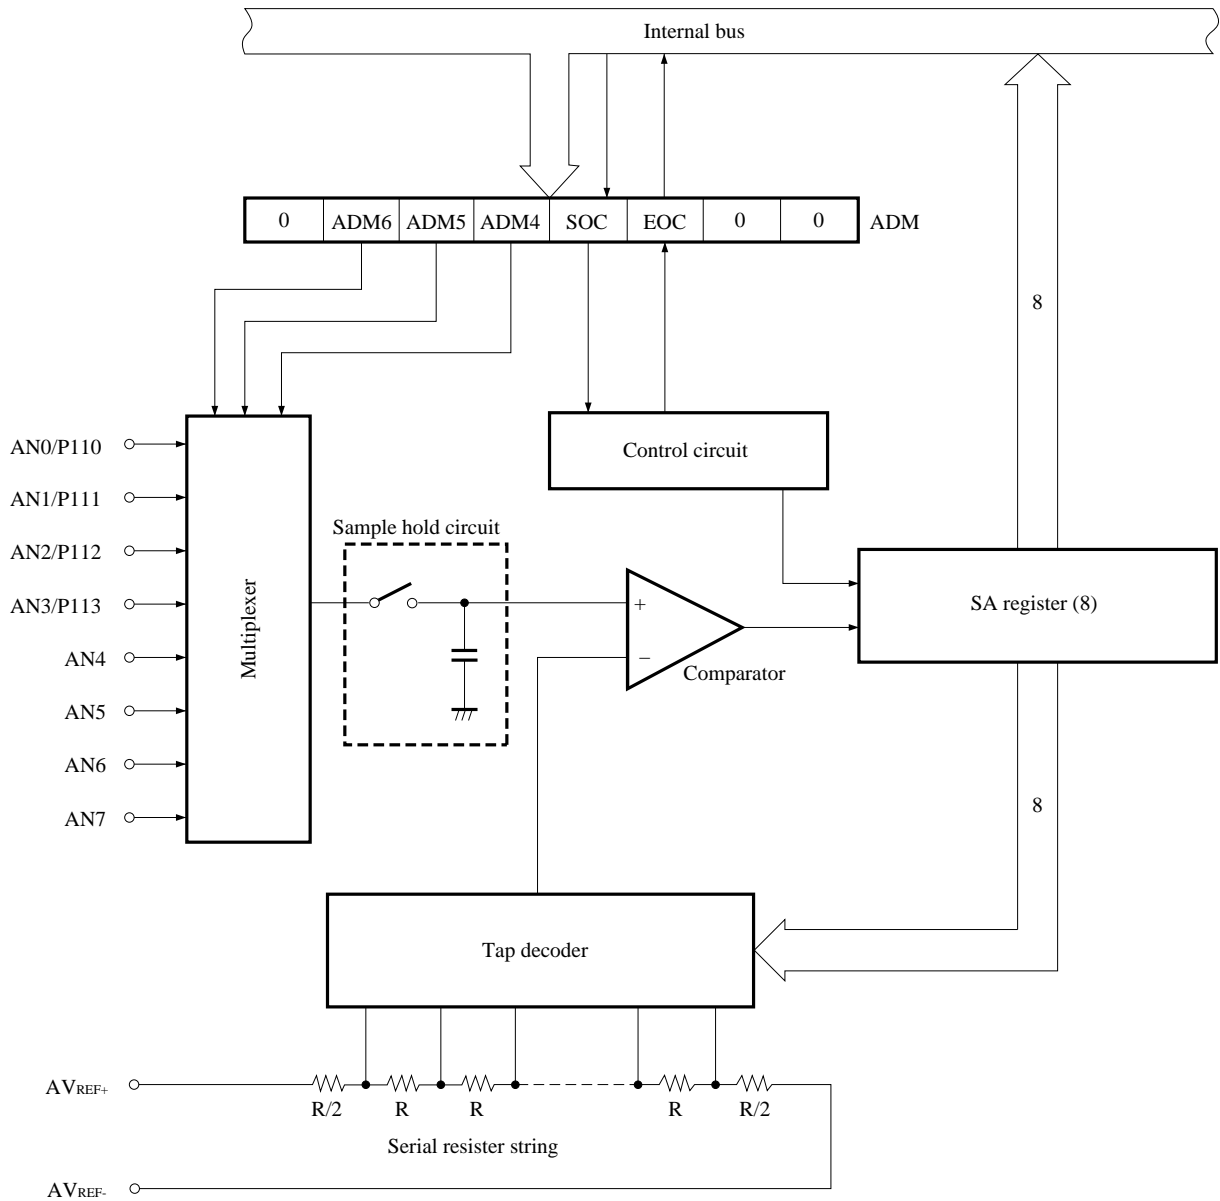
Internal bus

| 0 | ADM6 | ADM5 | ADM4 | SOC | EOC | 0 | 0 |
|---|---|---|---|---|---|---|---|

ADM

8

AN0/P110
AN1/P111
AN2/P112
AN3/P113
AN4
AN5
AN6
AN7

Multiplexer

Control circuit

Sample hold circuit

+
−
Comparator

SA register (8)

8

Tap decoder

$AV_{REF+}$

R/2 R R R R/2

Serial resister string

$AV_{REF-}$